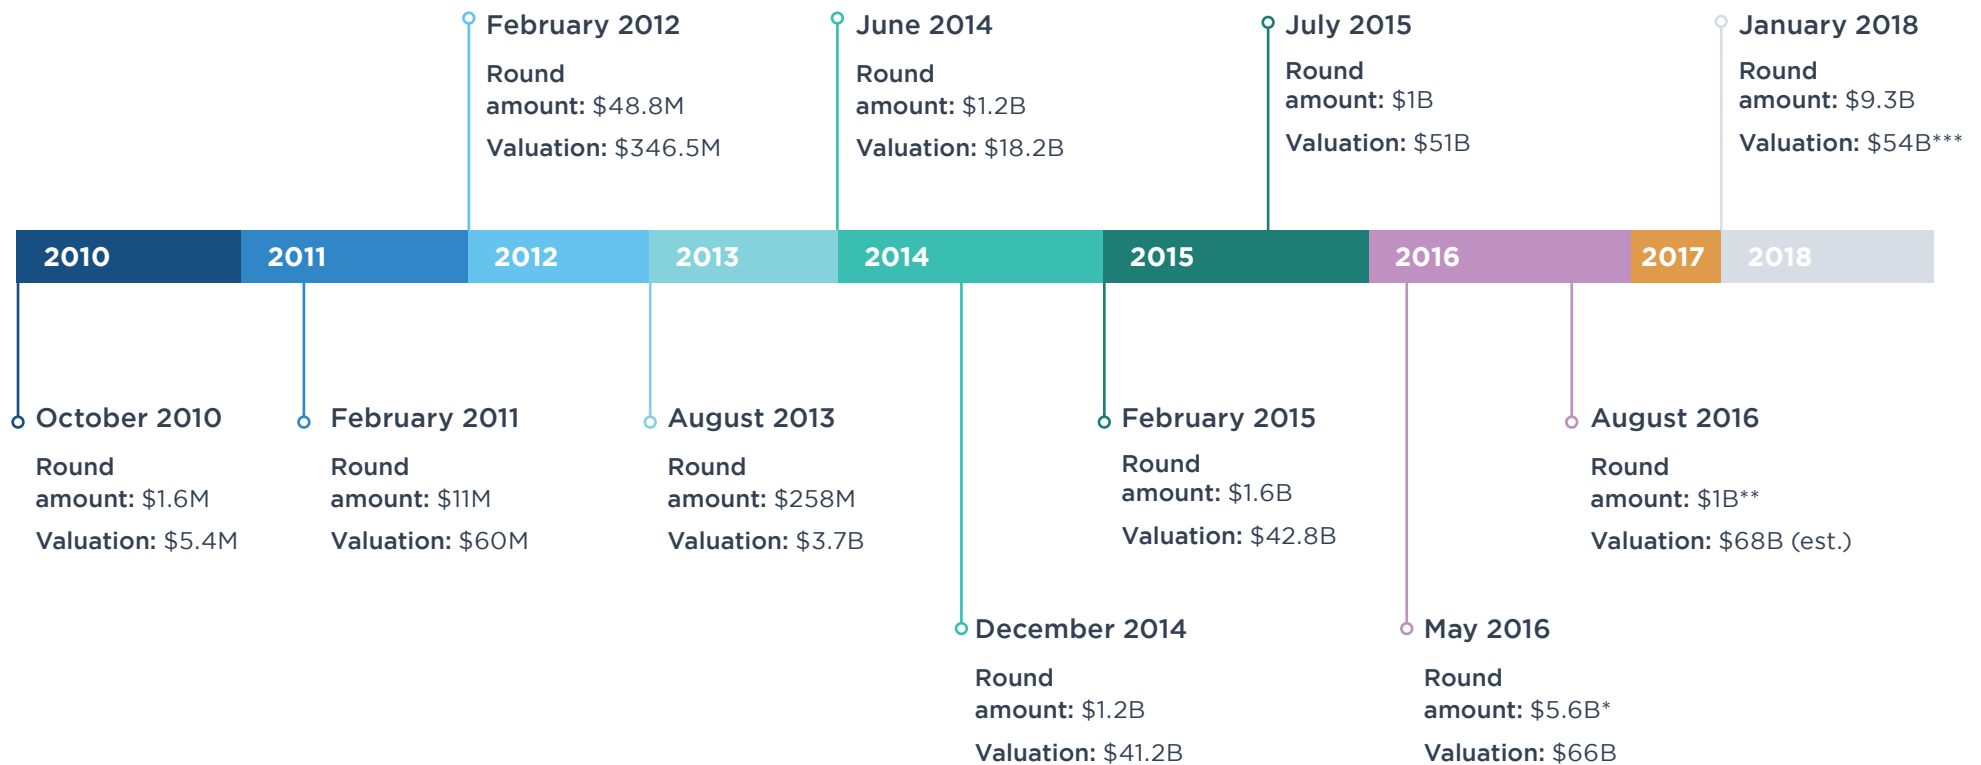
February 2012
Round amount: $48.8M
Valuation: $346.5M

June 2014
Round amount: $1.2B
Valuation: $18.2B

July 2015
Round amount: $1B
Valuation: $51B

January 2018
Round amount: $9.3B
Valuation: $54B***

2010 2011 2012 2013 2014 2015 2016 2017 2018

October 2010
Round amount: $1.6M
Valuation: $5.4M

February 2011
Round amount: $11M
Valuation: $60M

August 2013
Round amount: $258M
Valuation: $3.7B

February 2015
Round amount: $1.6B
Valuation: $42.8B

August 2016
Round amount: $1B**
Valuation: $68B (est.)

December 2014
Round amount: $1.2B
Valuation: $41.2B

May 2016
Round amount: $5.6B*
Valuation: $66B